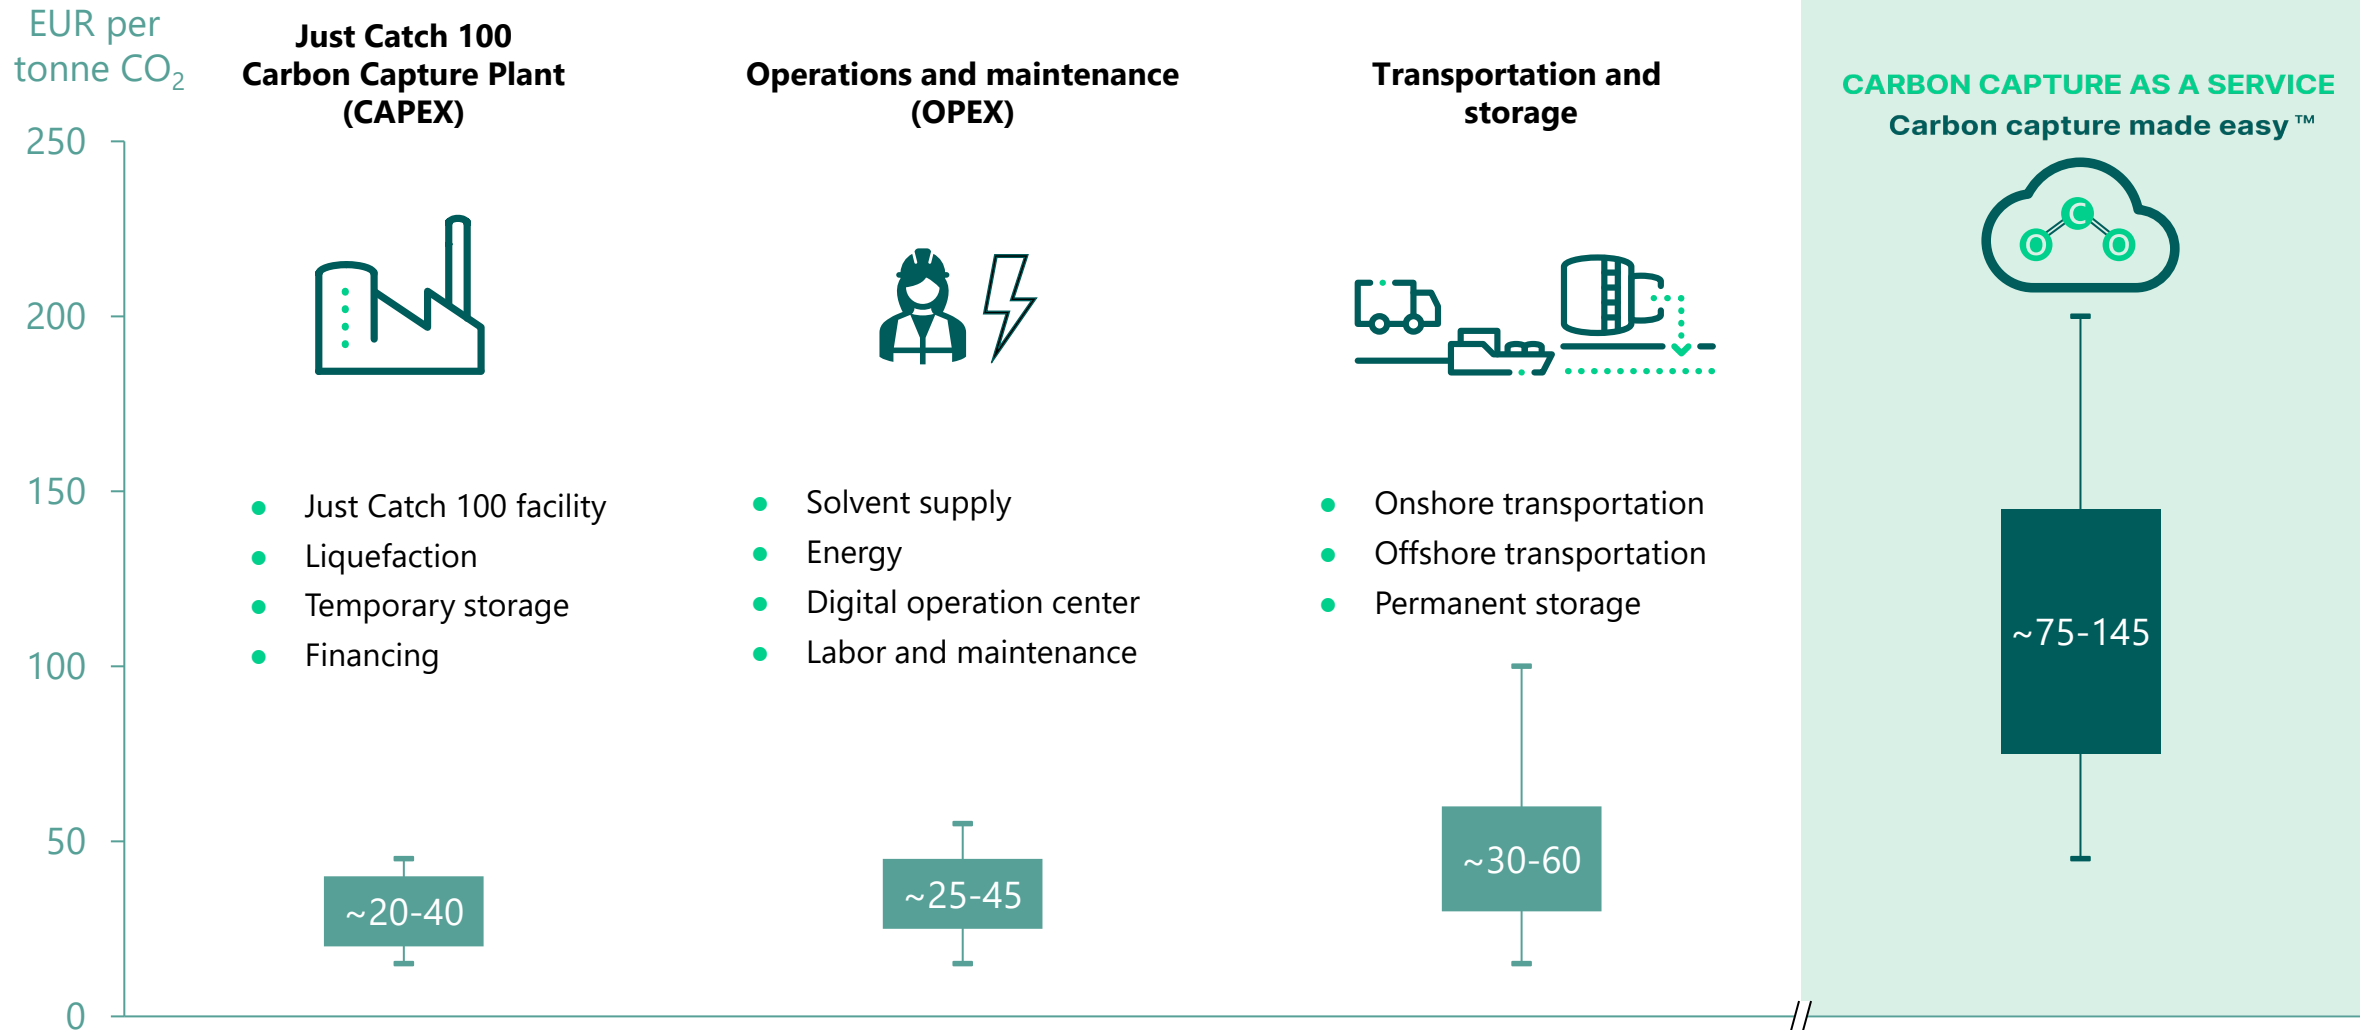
EUR per tonne $CO_2$

250
200
150
100
50
0

Just Catch 100 Carbon Capture Plant (CAPEX)

Just Catch 100 facility
Liquefaction
Temporary storage
Financing

~20-40

Operations and maintenance (OPEX)

Solvent supply
Energy
Digital operation center
Labor and maintenance

~25-45

Transportation and storage

Onshore transportation
Offshore transportation
Permanent storage

~30-60

CARBON CAPTURE AS A SERVICE
Carbon capture made easy ™

O C O

~75-145